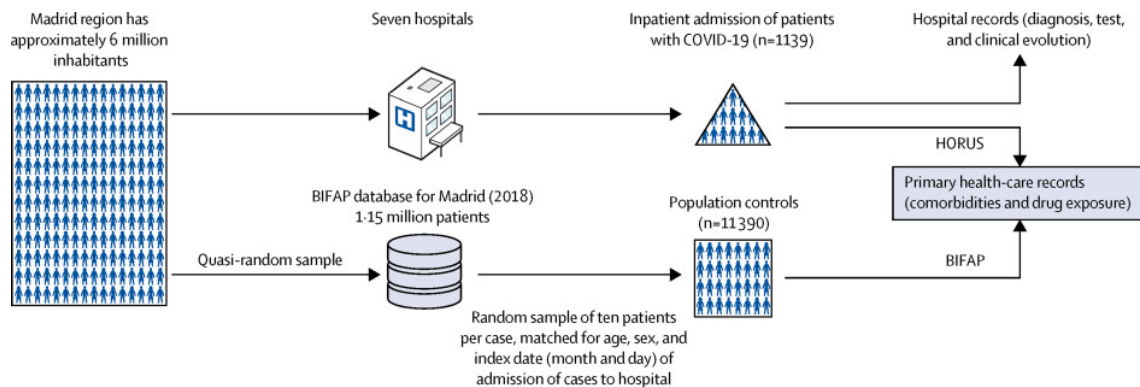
Madrid region has approximately 6 million inhabitants

Seven hospitals

Inpatient admission of patients with COVID-19 (n=1139)

Hospital records (diagnosis, test, and clinical evolution)

HORUS

Primary health-care records (comorbidities and drug exposure)

BIFAP database for Madrid (2018) 1·15 million patients

Population controls (n=11390)

Quasi-random sample

BIFAP

Random sample of ten patients per case, matched for age, sex, and index date (month and day) of admission of cases to hospital